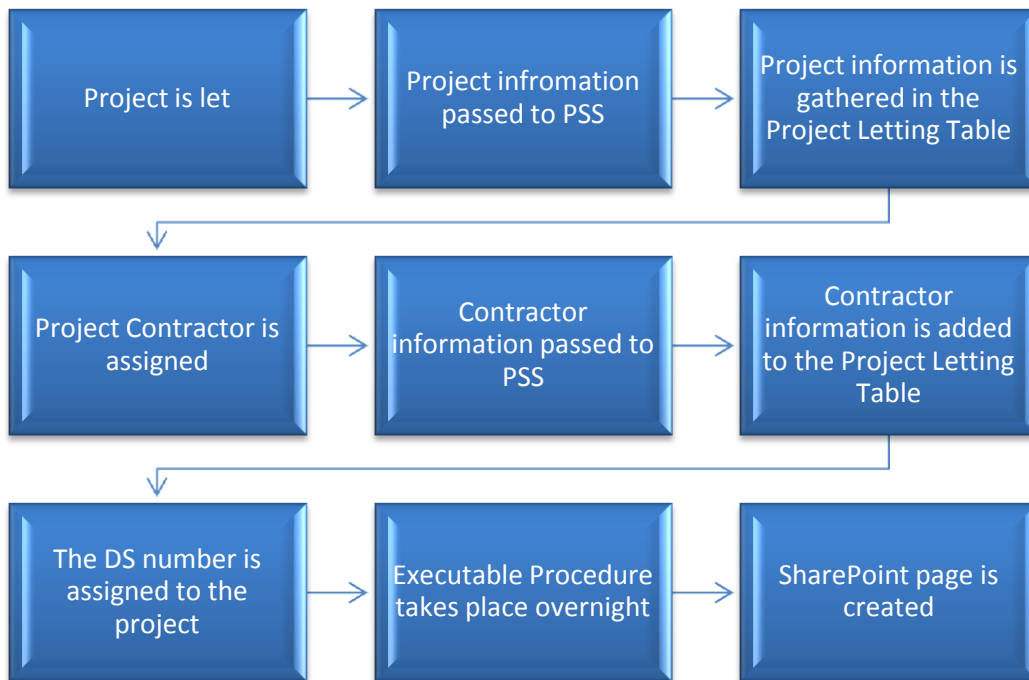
Project is let

Project infromation passed to PSS

Project information is gathered in the Project Letting Table

Project Contractor is assigned

Contractor information passed to PSS

Contractor information is added to the Project Letting Table

The DS number is assigned to the project

Executable Procedure takes place overnight

SharePoint page is created